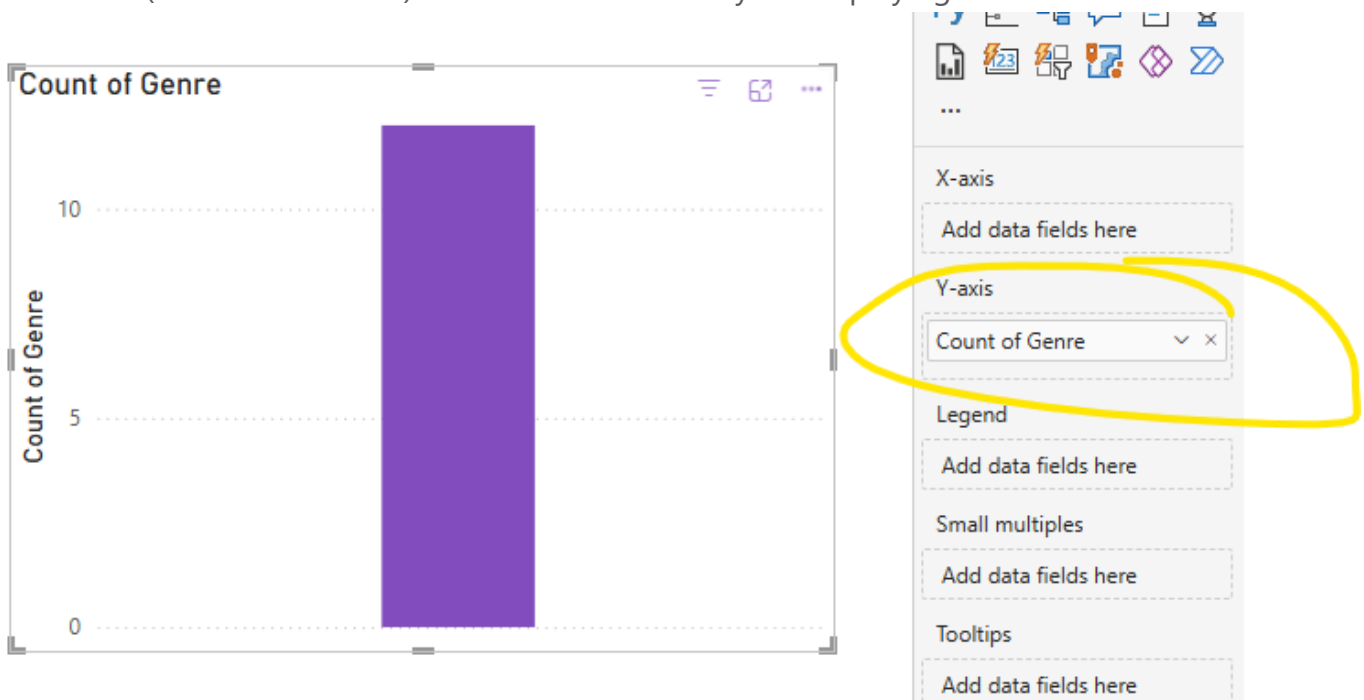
Count of Genre

10

5

0

Count of Genre

...

X-axis

Add data fields here

Y-axis

Count of Genre

Legend

Add data fields here

Small multiples

Add data fields here

Tooltips

Add data fields here